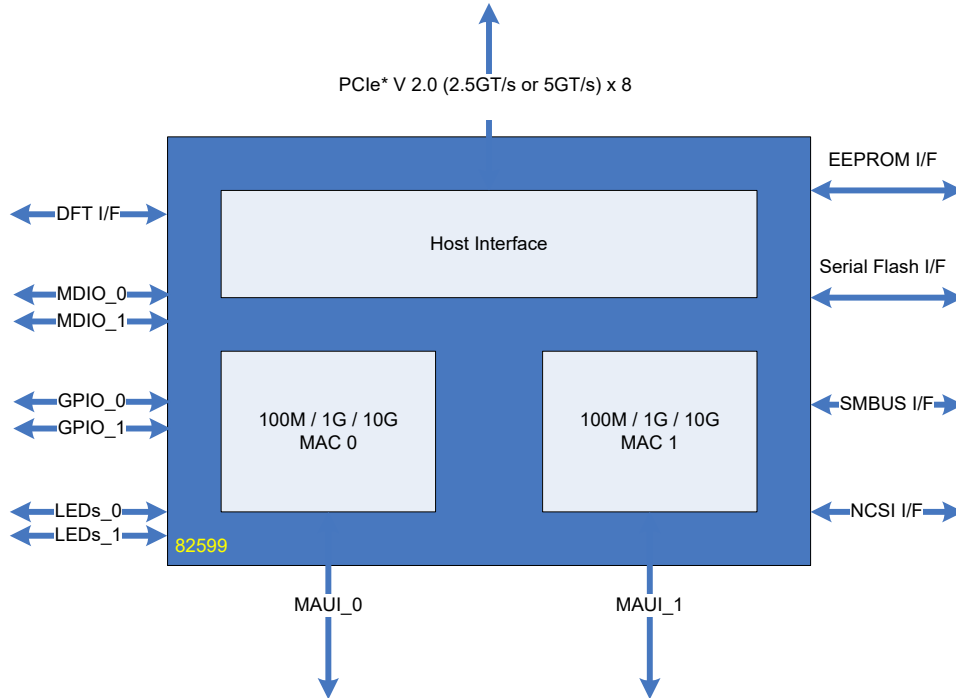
PCIe* V 2.0 (2.5GT/s or 5GT/s) x 8

EEPROM I/F

DFT I/F

Host Interface

Serial Flash I/F

MDIO_0
MDIO_1

GPIO_0
GPIO_1

100M / 1G / 10G
MAC 0

100M / 1G / 10G
MAC 1

SMBUS I/F

LEDs_0
LEDs_1

NCSI I/F

82599

MAUI_0

MAUI_1